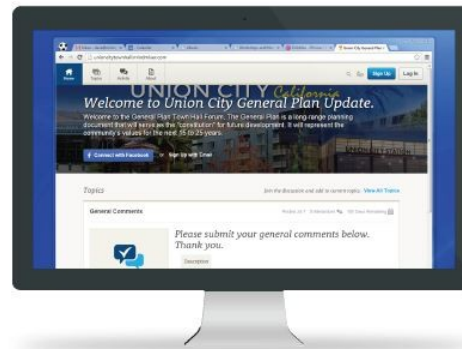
UNION CITY California

Welcome to Union City General Plan Update.

Welcome to the General Plan Town Hall Forum. The General Plan is a long-range planning document that will serve as the "constitution" for future development. It will represent the community's values for the next 15 to 25 years.

Connect with Facebook

Sign Up

Log In

Topics

Join the discussion and add to current topics. View All Topics

General Comments

Please submit your general comments below. Thank you.

Description